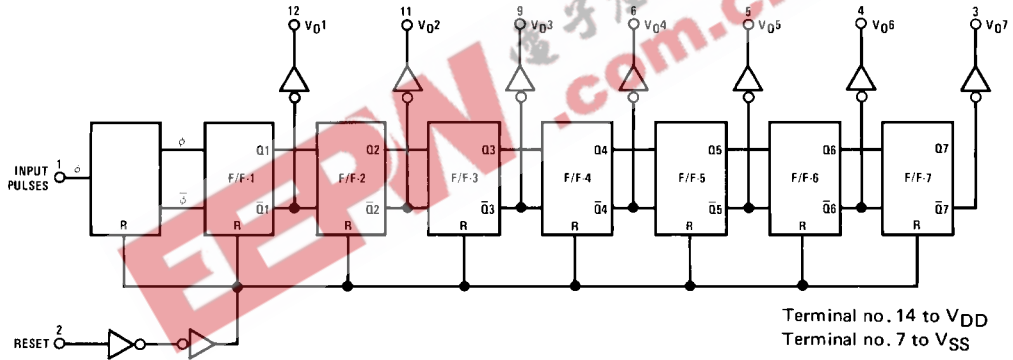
12 $V_O1$
11 $V_O2$
9 $V_O3$
6 $V_O4$
5 $V_O5$
4 $V_O6$
3 $V_O7$

INPUT PULSES 1 $\phi$

$\phi$
$\bar{\phi}$
R

Q1
F/F-1
$\overline{Q}1$
R

Q2
F/F-2
$\overline{Q}2$
R

Q3
F/F-3
$\overline{Q}3$
R

Q4
F/F-4
$\overline{Q}4$
R

Q5
F/F-5
$\overline{Q}5$
R

Q6
F/F-6
$\overline{Q}6$
R

Q7
F/F-7
$\overline{Q}7$
R

RESET 2

Terminal no. 14 to $V_{DD}$
Terminal no. 7 to $V_{SS}$

EEPW .com.cn